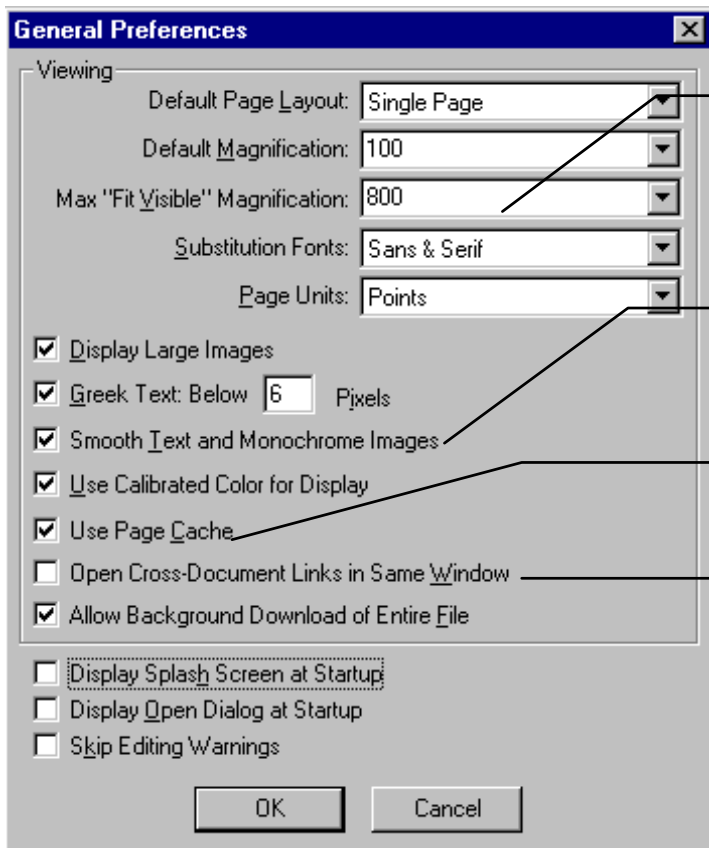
General Preferences

Viewing

Default Page Layout: Single Page

Default Magnification: 100

Max "Fit Visible" Magnification: 800

Substitution Fonts: Sans & Serif

Page Units: Points

Display Large Images

Greek Text: Below 6 Pixels

Smooth Text and Monochrome Images

Use Calibrated Color for Display

Use Page Cache

Open Cross-Document Links in Same Window

Allow Background Download of Entire File

Display Splash Screen at Startup

Display Open Dialog at Startup

Skip Editing Warnings

OK

Cancel